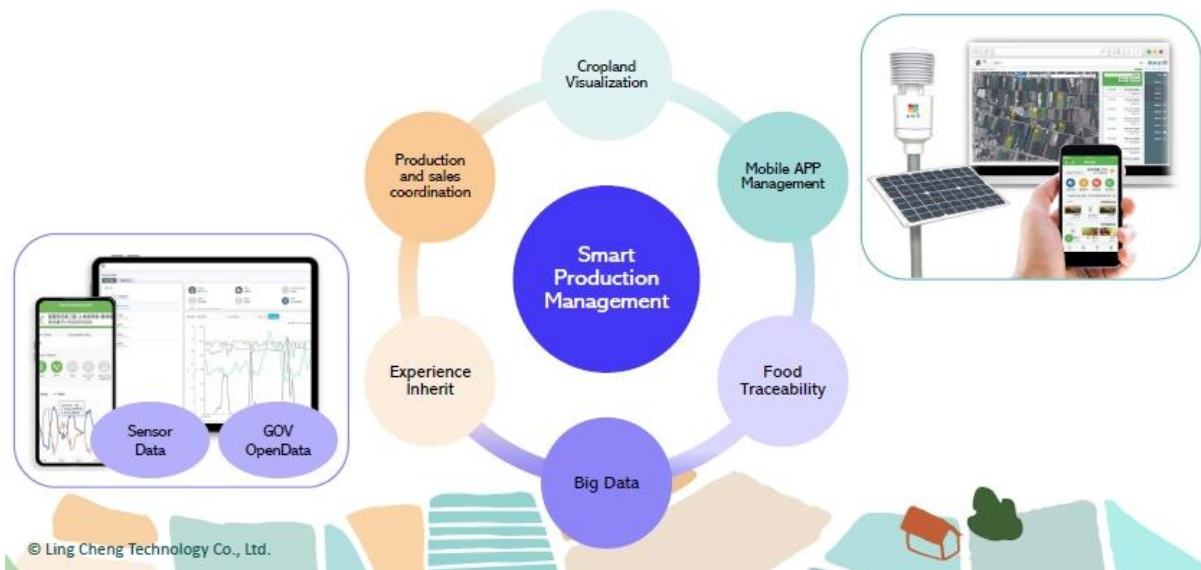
Cropland Visualization

Mobile APP Management

Food Traceability

Big Data

Experience Inherit

Production and sales coordination

Smart Production Management

Sensor Data

GOV OpenData

© Ling Cheng Technology Co., Ltd.